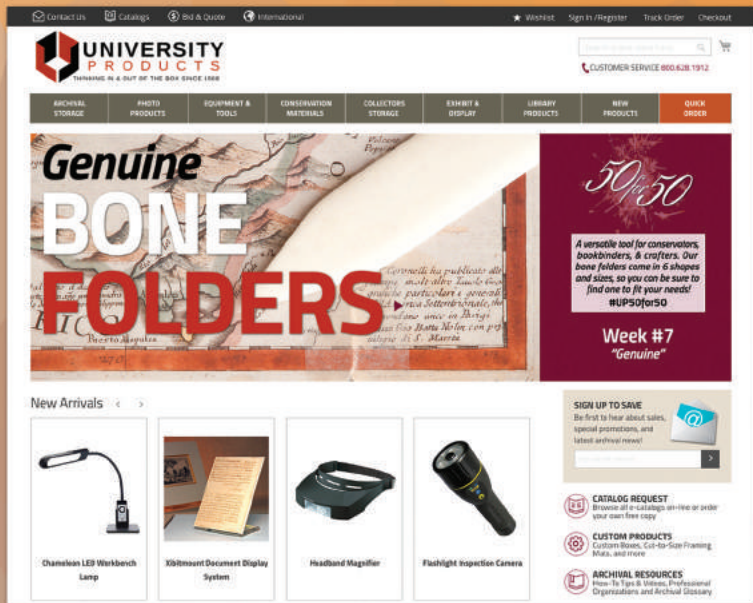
Contact Us Catalogs Bid & Quote International

Wishlist Sign In / Register Track Order Checkout

UNIVERSITY PRODUCTS
THINKING IN & OUT OF THE BOX SINCE 1968

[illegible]

CUSTOMER SERVICE 800.628.1912

ARCHIVAL STORAGE | PHOTO PRODUCTS | EQUIPMENT & TOOLS | CONSERVATION MATERIALS | COLLECTORS STORAGE | EXHIBIT & DISPLAY | LIBRARY PRODUCTS | NEW PRODUCTS | QUICK ORDER

Genuine BONE FOLDERS

50 for 50

A versatile tool for conservators, bookbinders, & crafters. Our bone folders come in 6 shapes and sizes, so you can be sure to find one to fit your needs! #UP50for50

Week #7
"Genuine"

New Arrivals

Chameleon LED Workbench Lamp

Xibitmount Document Display System

Headband Magnifier

Flashlight Inspection Camera

SIGN UP TO SAVE
Be first to hear about sales, special promotions, and latest archival news!

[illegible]

CATALOG REQUEST
Browse all e-catalogs on-line or order your own free copy

CUSTOM PRODUCTS
Custom Boxes, Cut-to-Size Framing Mats, and more

ARCHIVAL RESOURCES
How-To Tips & Videos, Professional Organizations and Archival Glossary